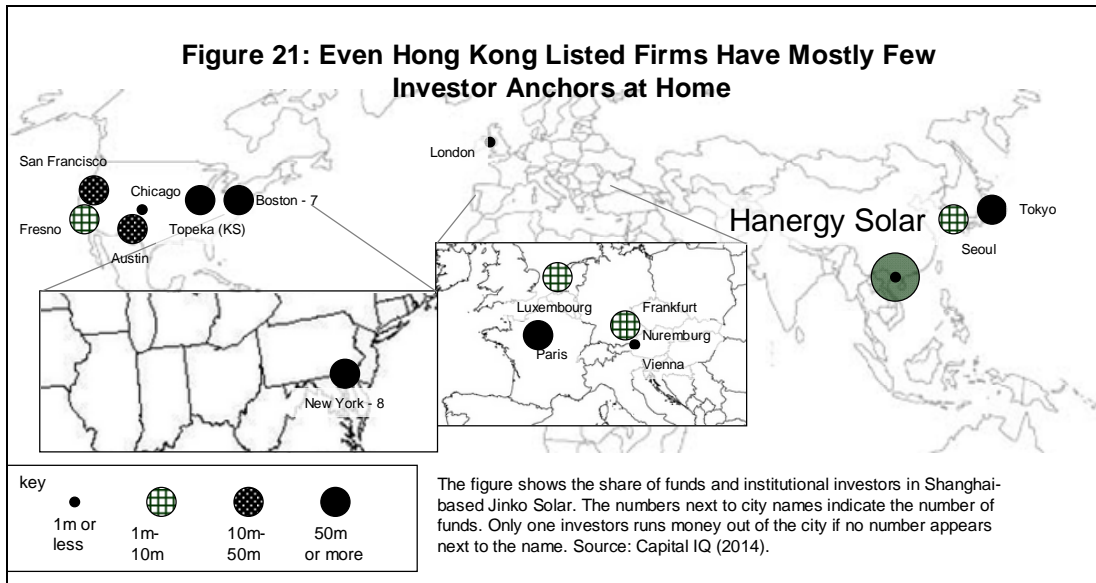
Figure 21: Even Hong Kong Listed Firms Have Mostly Few Investor Anchors at Home

San Francisco

Chicago

Boston - 7

Fresno

Topeka (KS)

Austin

London

Hanergy Solar

Tokyo

Seoul

Luxembourg

Frankfurt

Nuremburg

Paris

Vienna

New York - 8

key

1m or less

1m-10m

10m-50m

50m or more

The figure shows the share of funds and institutional investors in Shanghai-based Jinko Solar. The numbers next to city names indicate the number of funds. Only one investors runs money out of the city if no number appears next to the name. Source: Capital IQ (2014).